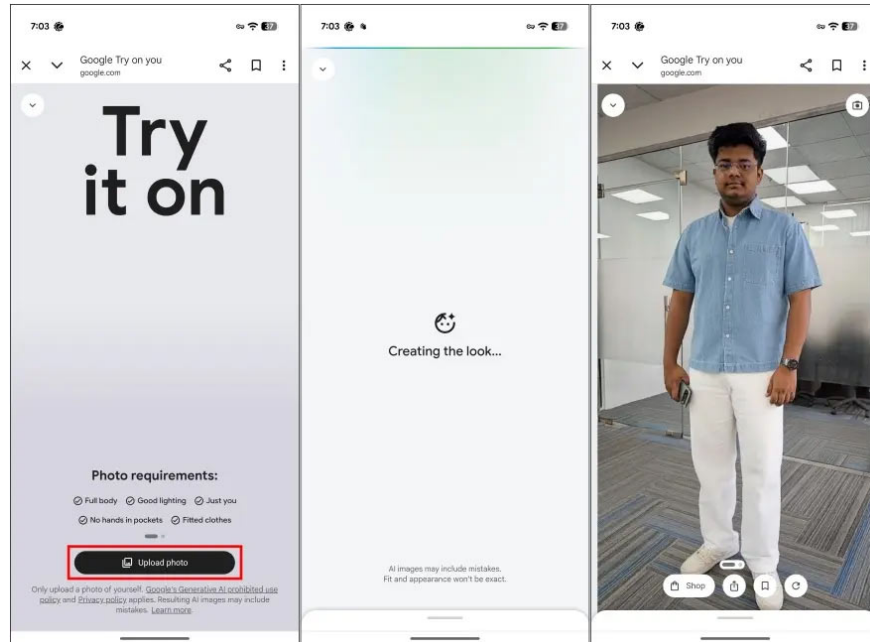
7:03

Google Try on you
google.com

Try it on

Photo requirements:

Full body Good lighting Just you

No hands in pockets Fitted clothes

Upload photo

Only upload a photo of yourself. Google's Generative AI prohibited use policy and Privacy policy applies. Resulting AI images may include mistakes. Learn more

7:03

Creating the look...

AI images may include mistakes. Fit and appearance won't be exact.

7:03

Google Try on you
google.com

Shop